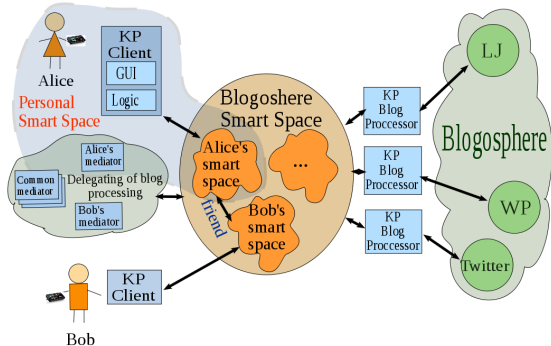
Alice

Personal Smart Space

KP Client

GUI

Logic

Blogoshere Smart Space

Alice's smart space

...

friend

Bob's smart space

Alice's mediator

Common mediator

Delegating of blog processing

Bob's mediator

KP Client

Bob

KP Blog Proccessor

KP Blog Proccessor

KP Blog Proccessor

LJ

Blogosphere

WP

Twitter